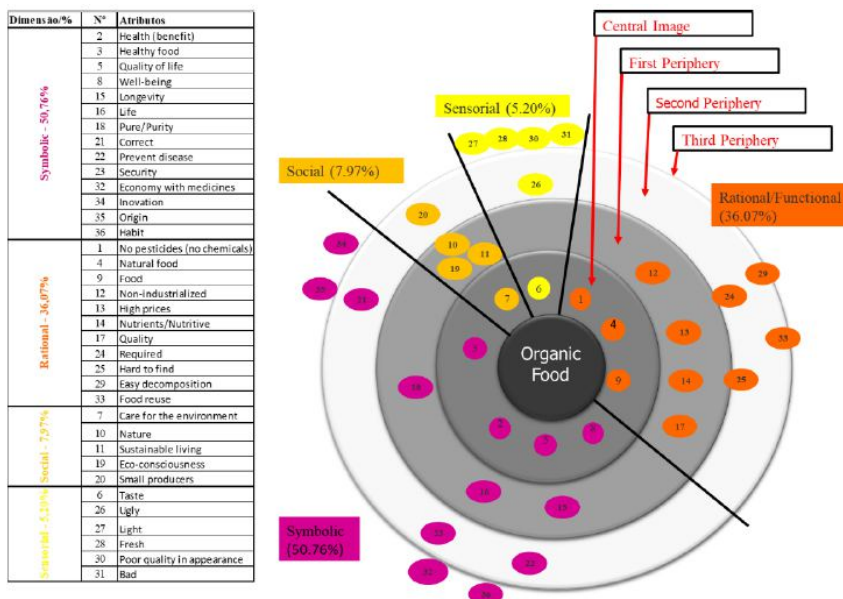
| Dimensão/% | Nº | Atributos |
|---|---|---|
| Symbolic - 50,76% | 2 | Health (benefit) |
| | 3 | Healthy food |
| | 5 | Quality of life |
| | 8 | Well-being |
| | 15 | Longevity |
| | 16 | Life |
| | 18 | Pure/Purity |
| | 21 | Correct |
| | 22 | Prevent disease |
| | 23 | Security |
| | 32 | Economy with medicines |
| | 34 | Inovation |
| | 35 | Origin |
| | 36 | Habit |
| Rational - 36,07% | 1 | No pesticides (no chemicals) |
| | 4 | Natural food |
| | 9 | Food |
| | 12 | Non-industrialized |
| | 13 | High prices |
| | 14 | Nutrients/Nutritive |
| | 17 | Quality |
| | 24 | Required |
| | 25 | Hard to find |
| | 29 | Easy decomposition |
| | 33 | Food reuse |
| Social - 7,97% | 7 | Care for the environment |
| | 10 | Nature |
| | 11 | Sustainable living |
| | 19 | Eco-consciousness |
| | 20 | Small producers |
| Sensorial - 5,20% | 6 | Taste |
| | 26 | Ugly |
| | 27 | Light |
| | 28 | Fresh |
| | 30 | Poor quality in appearance |
| | 31 | Bad |

Central Image
First Periphery
Second Periphery
Third Periphery
Sensorial (5.20%)
Social (7.97%)
Rational/Functional (36.07%)
Symbolic (50.76%)
Organic Food
27 28 30 31
26
20
10 11
19
7 6 1
4
12 29
24
13 33
14 25
9
17
34
36 21
3
18
2
5 8
16
15
23
22
32
35